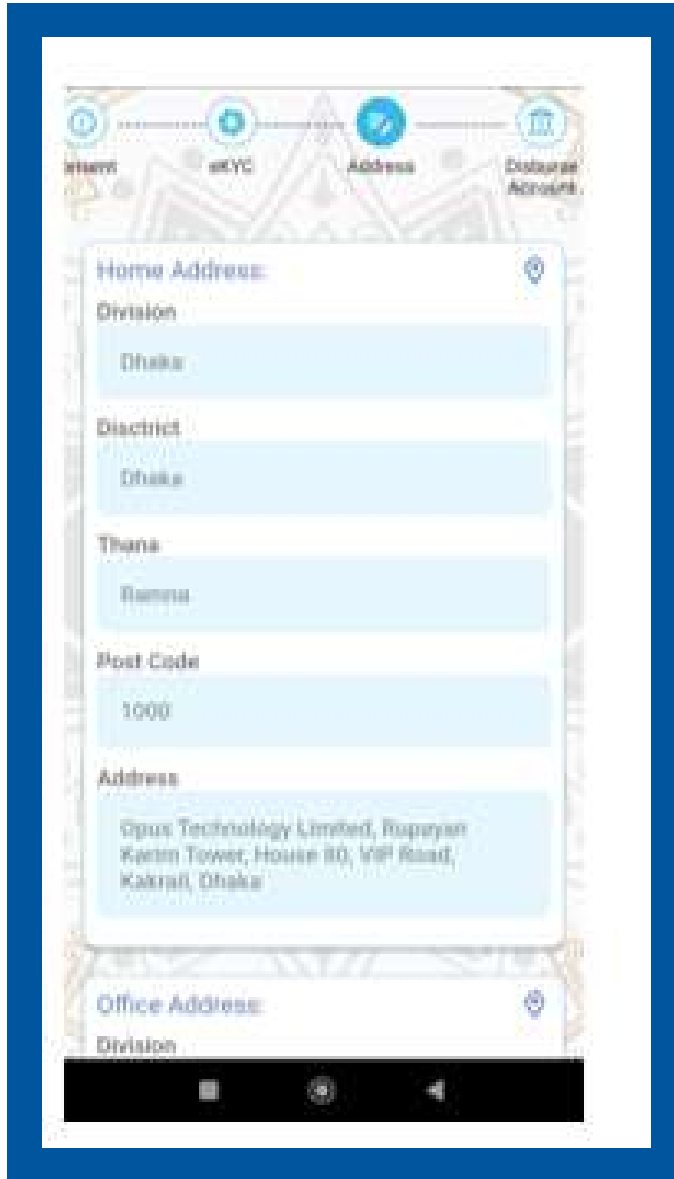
sitant

eKYC

Address

Disbursal Account

Home Address:

Division

Dhaka

Disctrict

Dhaka

Thana

Ramna

Post Code

1000

Address

Opus Technology Limited, Rupayan Karim Tower, House 80, VIP Road, Kakrail, Dhaka

Office Address:

Division